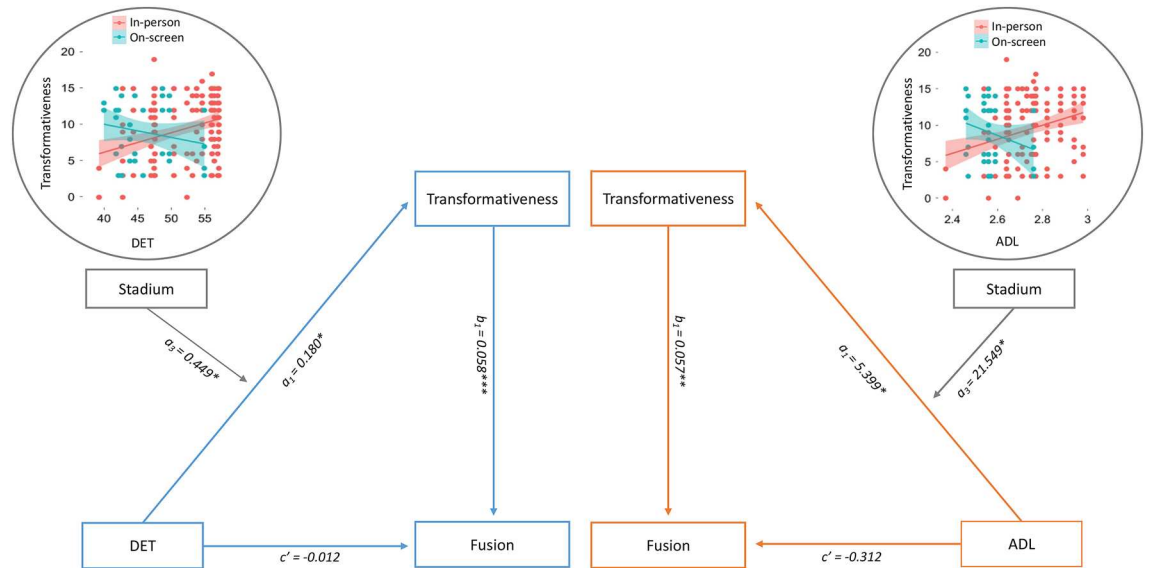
In-person
On-screen
20
15
10
5
0
Transformativeness
40 45 50 55
DET

In-person
On-screen
20
15
10
5
0
Transformativeness
2.4 2.6 2.8 3
ADL

Transformativeness

Transformativeness

Stadium

Stadium

$a_3 = 0.449*$

$a_1 = 0.180*$

$b_1 = 0.058***$

$b_1 = 0.057**$

$a_1 = 5.399*$

$a_3 = 21.549*$

DET

$c' = -0.012$

Fusion

Fusion

$c' = -0.312$

ADL